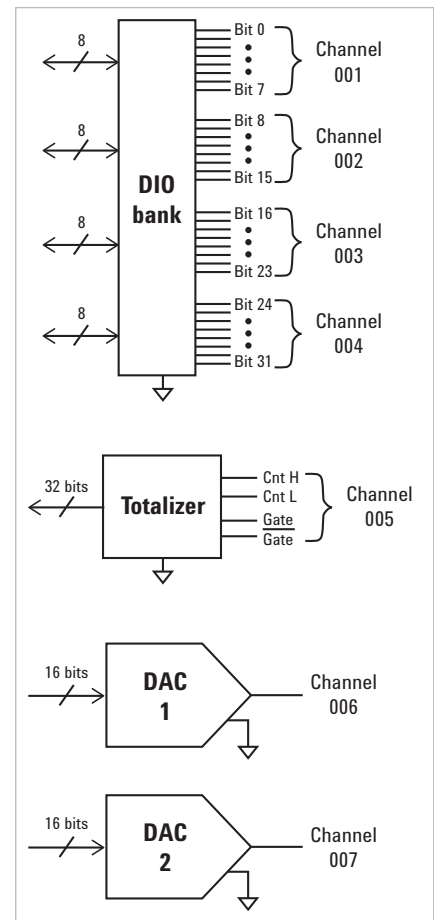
8

8

8

8

DIO bank

Bit 0

Bit 7

Channel 001

Bit 8

Bit 15

Channel 002

Bit 16

Bit 23

Channel 003

Bit 24

Bit 31

Channel 004

32 bits

Totalizer

Cnt H
Cnt L
Gate
$\overline{\text{Gate}}$

Channel 005

16 bits

DAC 1

Channel 006

16 bits

DAC 2

Channel 007